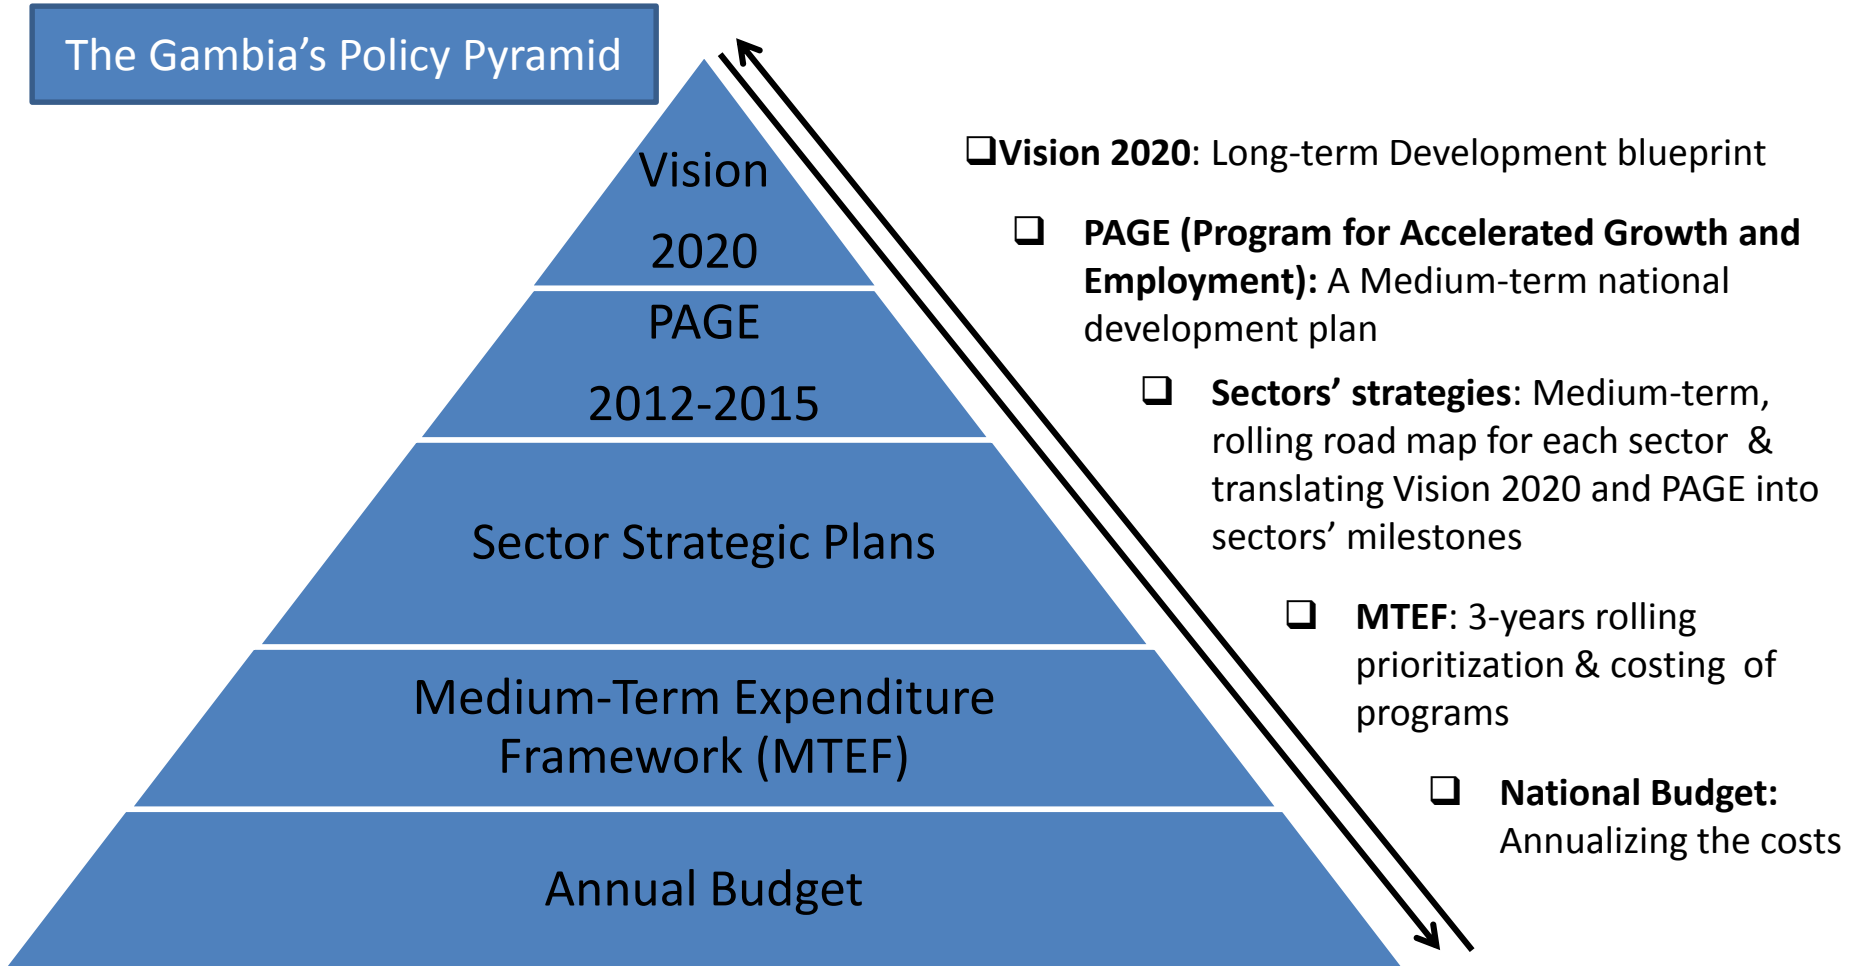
The Gambia's Policy Pyramid

Vision 2020

PAGE 2012-2015

Sector Strategic Plans

Medium-Term Expenditure Framework (MTEF)

Annual Budget

❑ **Vision 2020**: Long-term Development blueprint

❑ **PAGE (Program for Accelerated Growth and Employment):** A Medium-term national development plan

❑ **Sectors' strategies**: Medium-term, rolling road map for each sector & translating Vision 2020 and PAGE into sectors' milestones

❑ **MTEF**: 3-years rolling prioritization & costing of programs

❑ **National Budget:** Annualizing the costs